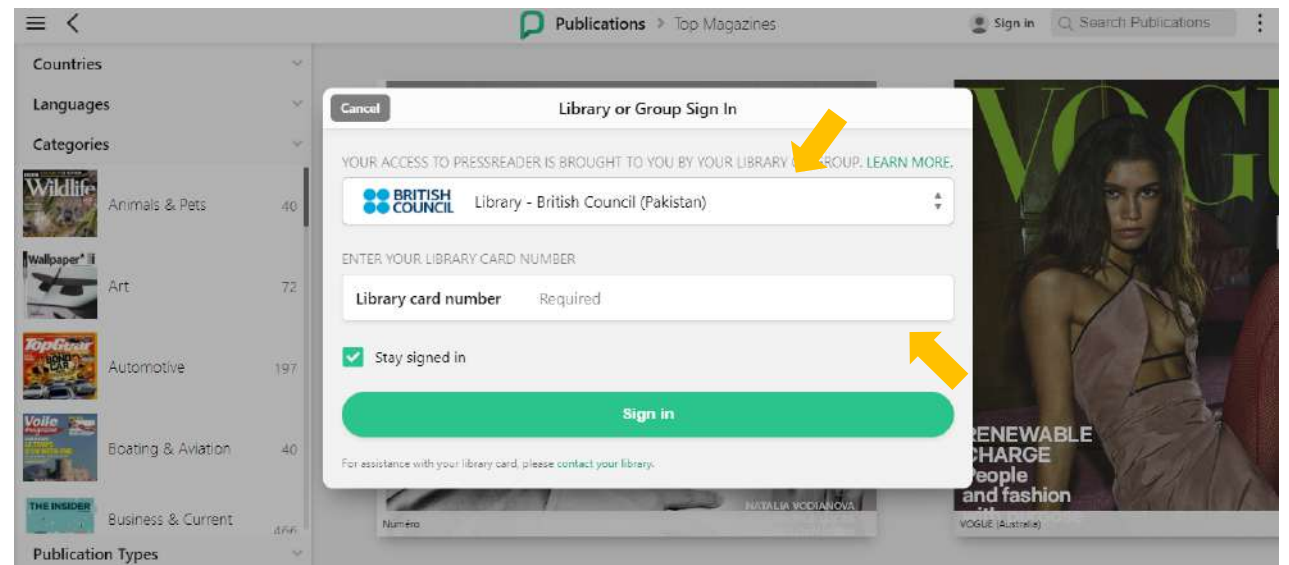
Publications > Top Magazines

Sign in

Search Publications

Countries

Languages

Categories

Wildlife

Animals & Pets 40

Wallpaper*

Art 72

TopGear

Automotive 197

Voile

Boating & Aviation 40

THE INSIDER

Business & Current 466

Publication Types

Cancel

Library or Group Sign In

YOUR ACCESS TO PRESSREADER IS BROUGHT TO YOU BY YOUR LIBRARY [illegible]ROUP. LEARN MORE.

BRITISH COUNCIL

Library - British Council (Pakistan)

ENTER YOUR LIBRARY CARD NUMBER

Library card number Required

Stay signed in

Sign in

For assistance with your library card, please contact your library.

NATALIA VODIANOVA

Numéro

VOGUE

RENEWABLE CHARGE People and fashion

VOGUE (Australia)